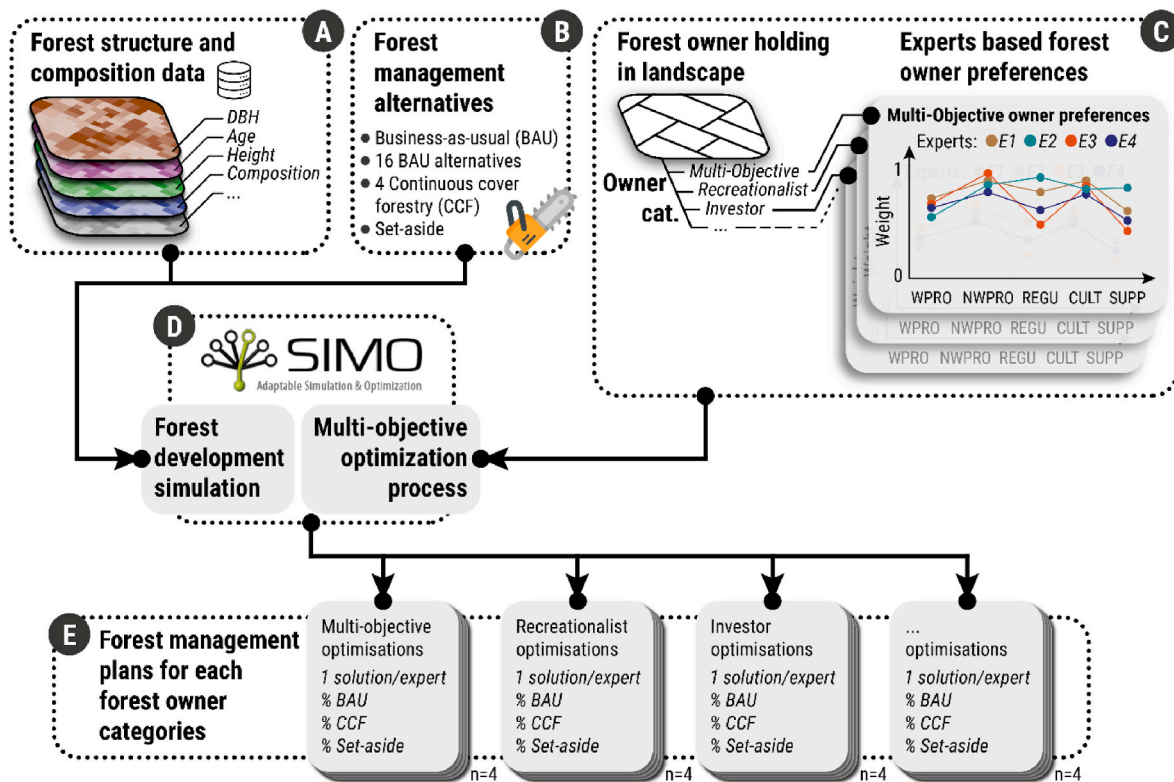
A

Forest structure and composition data

DBH
Age
Height
Composition
...

B

Forest management alternatives

- Business-as-usual (BAU)
- 16 BAU alternatives
- 4 Continuous cover forestry (CCF)
- Set-aside

C

Forest owner holding in landscape

Owner cat.

Multi-Objective
Recreationalist
Investor
...

Experts based forest owner preferences

Multi-Objective owner preferences

Experts: E1 E2 E3 E4

Weight

1

0

WPRO NWPRO REGU CULT SUPP

WPRO NWPRO REGU CULT SUPP

WPRO NWPRO REGU CULT SUPP

D

SIMO
Adaptable Simulation & Optimization

Forest development simulation

Multi-objective optimization process

E

Forest management plans for each forest owner categories

Multi-objective optimisations
1 solution/expert
% BAU
% CCF
% Set-aside
n=4

Recreationalist optimisations
1 solution/expert
% BAU
% CCF
% Set-aside
n=4

Investor optimisations
1 solution/expert
% BAU
% CCF
% Set-aside
n=4

... optimisations
1 solution/expert
% BAU
% CCF
% Set-aside
n=4